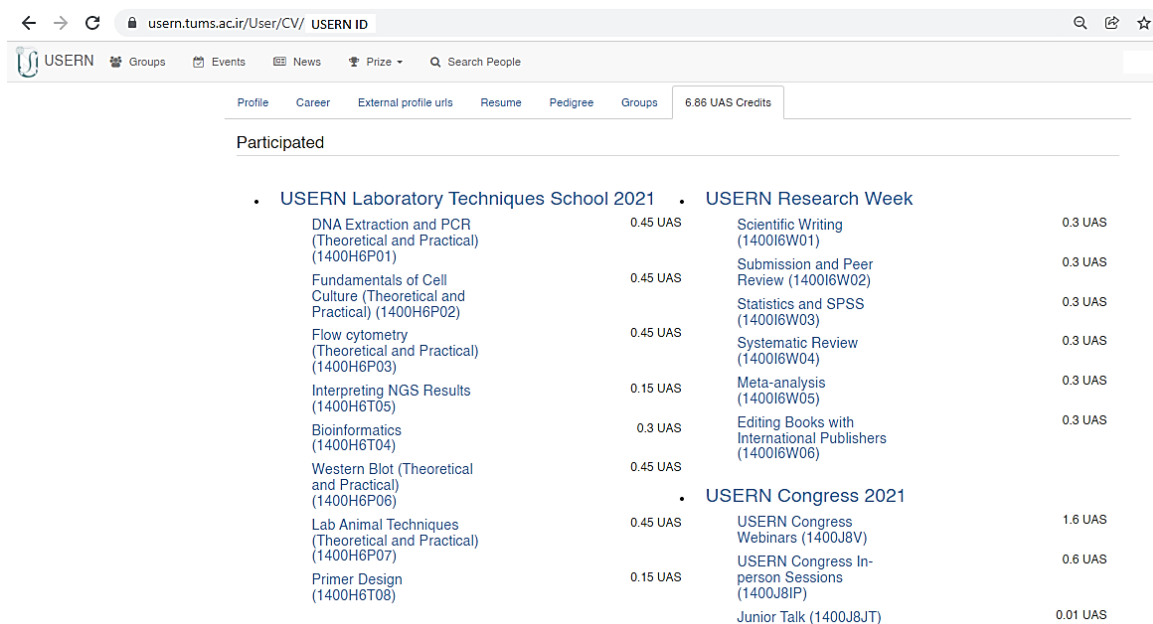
usern.tums.ac.ir/User/CV/ USERN ID

USERN Groups Events News Prize Search People

Profile Career External profile urls Resume Pedigree Groups 6.86 UAS Credits

Participated

- USERN Laboratory Techniques School 2021

DNA Extraction and PCR (Theoretical and Practical) (1400H6P01) 0.45 UAS

Fundamentals of Cell Culture (Theoretical and Practical) (1400H6P02) 0.45 UAS

Flow cytometry (Theoretical and Practical) (1400H6P03) 0.45 UAS

Interpreting NGS Results (1400H6T05) 0.15 UAS

Bioinformatics (1400H6T04) 0.3 UAS

Western Blot (Theoretical and Practical) (1400H6P06) 0.45 UAS

Lab Animal Techniques (Theoretical and Practical) (1400H6P07) 0.45 UAS

Primer Design (1400H6T08) 0.15 UAS

- USERN Research Week

Scientific Writing (1400I6W01) 0.3 UAS

Submission and Peer Review (1400I6W02) 0.3 UAS

Statistics and SPSS (1400I6W03) 0.3 UAS

Systematic Review (1400I6W04) 0.3 UAS

Meta-analysis (1400I6W05) 0.3 UAS

Editing Books with International Publishers (1400I6W06) 0.3 UAS

- USERN Congress 2021

USERN Congress Webinars (1400J8V) 1.6 UAS

USERN Congress In-person Sessions (1400J8IP) 0.6 UAS

Junior Talk (1400J8JT) 0.01 UAS